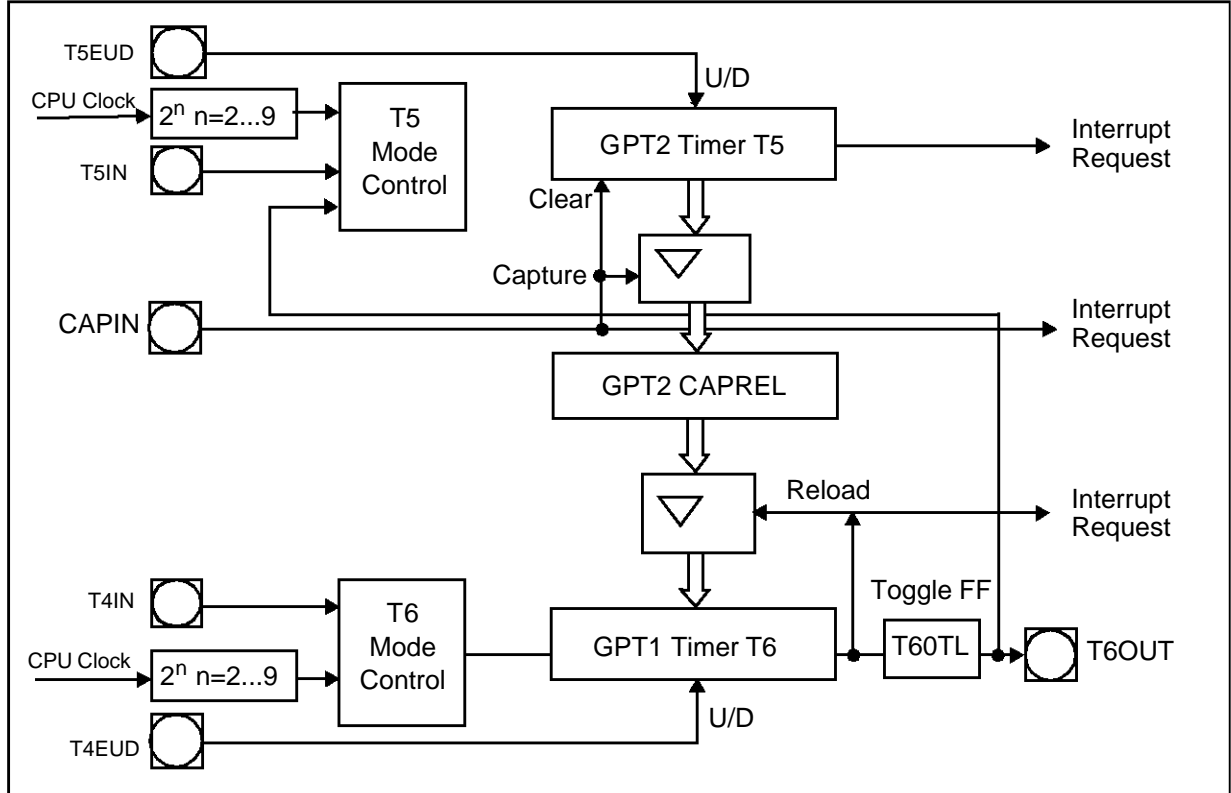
T5EUD

U/D

CPU Clock

$2^n$ n=2...9

T5 Mode Control

GPT2 Timer T5

Interrupt Request

T5IN

Clear

Capture

CAPIN

Interrupt Request

GPT2 CAPREL

Reload

Interrupt Request

Toggle FF

T4IN

T6 Mode Control

GPT1 Timer T6

T60TL

T6OUT

CPU Clock

$2^n$ n=2...9

T4EUD

U/D